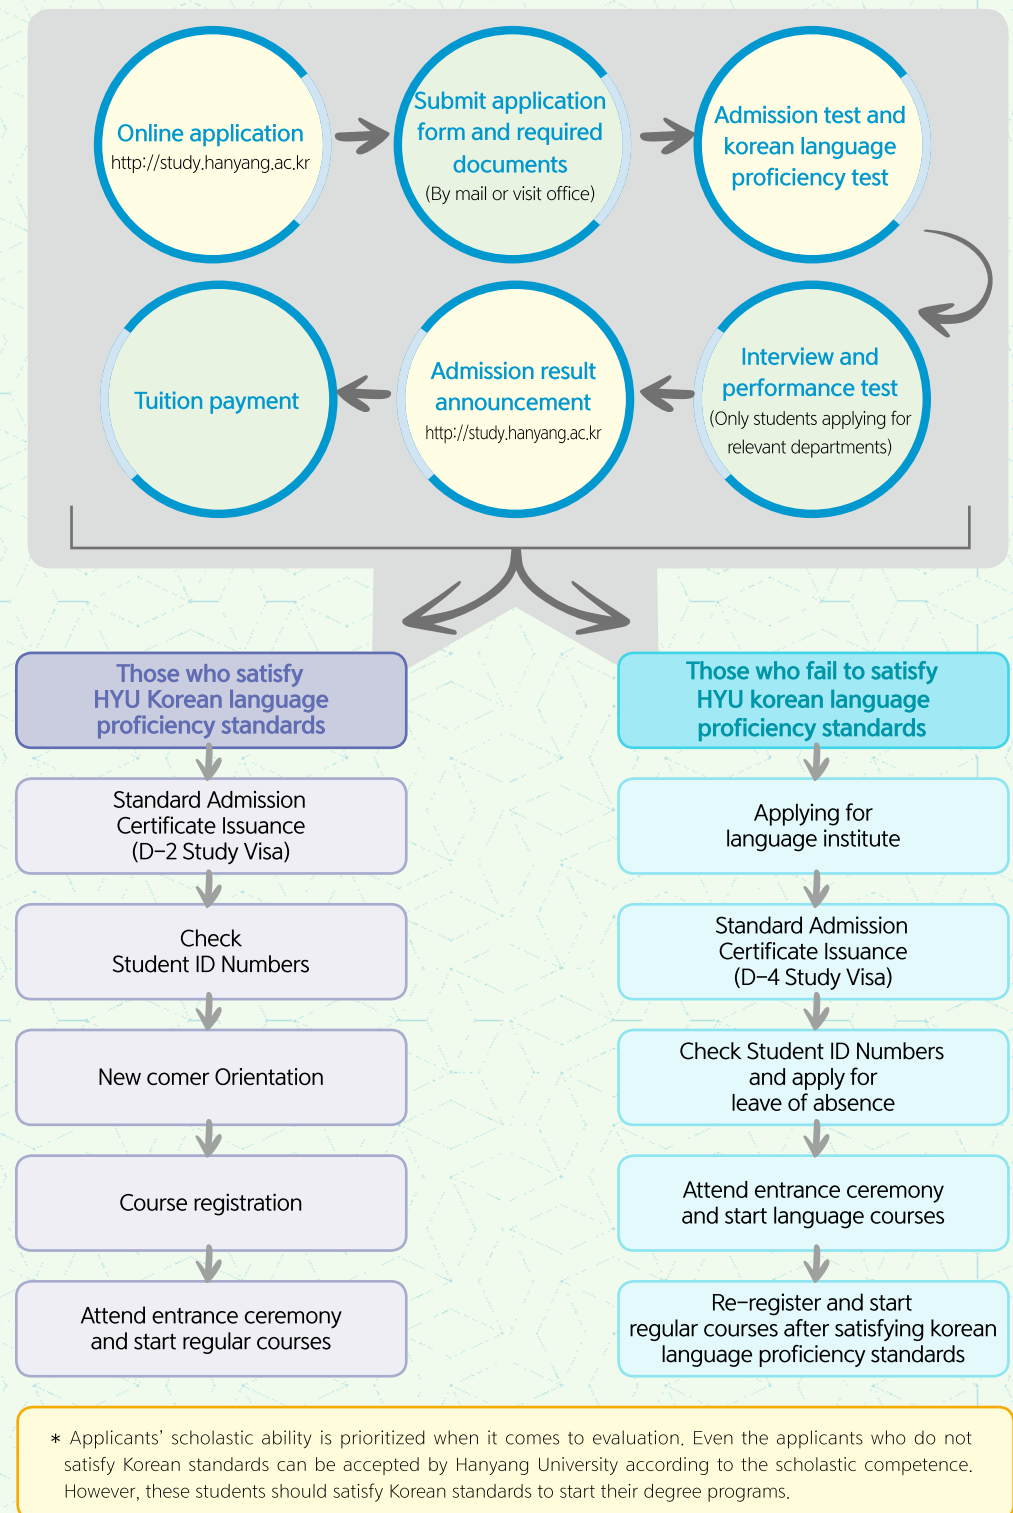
Online application
http://study.hanyang.ac.kr

Submit application form and required documents
(By mail or visit office)

Admission test and korean language proficiency test

Interview and performance test
(Only students applying for relevant departments)

Admission result announcement
http://study.hanyang.ac.kr

Tuition payment

Those who satisfy HYU Korean language proficiency standards

Standard Admission Certificate Issuance (D-2 Study Visa)

Check Student ID Numbers

New comer Orientation

Course registration

Attend entrance ceremony and start regular courses

Those who fail to satisfy HYU korean language proficiency standards

Applying for language institute

Standard Admission Certificate Issuance (D-4 Study Visa)

Check Student ID Numbers and apply for leave of absence

Attend entrance ceremony and start language courses

Re-register and start regular courses after satisfying korean language proficiency standards

* Applicants' scholastic ability is prioritized when it comes to evaluation. Even the applicants who do not satisfy Korean standards can be accepted by Hanyang University according to the scholastic competence. However, these students should satisfy Korean standards to start their degree programs.